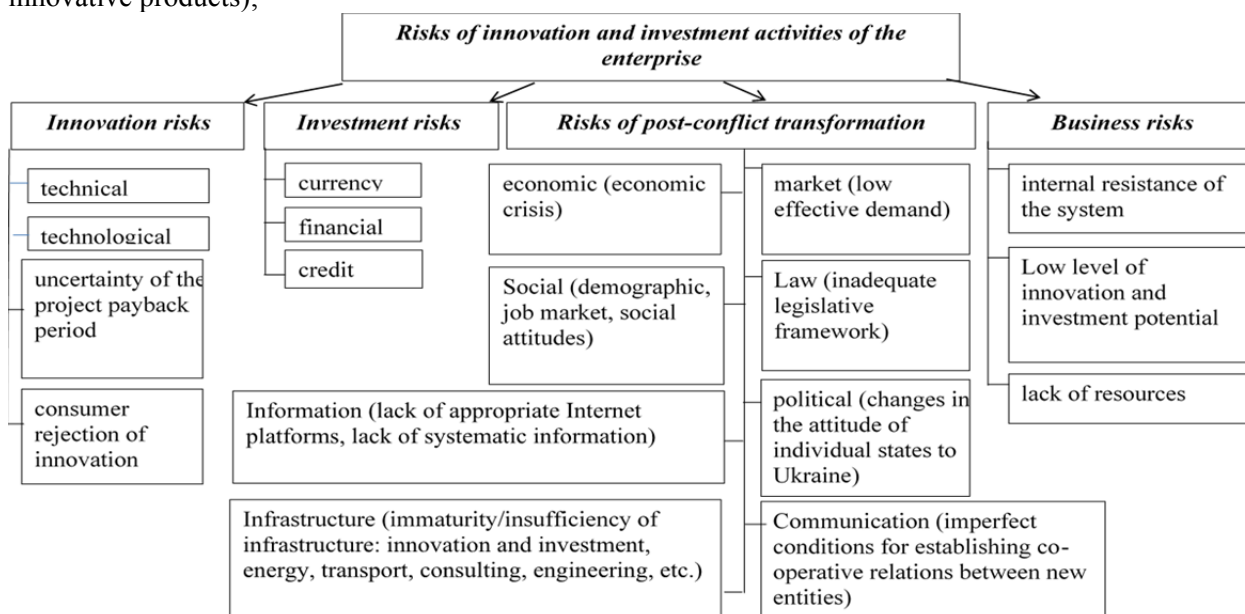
innovative products);

Risks of innovation and investment activities of the enterprise

Innovation risks

technical

technological

uncertainty of the project payback period

consumer rejection of innovation

Investment risks

currency

financial

credit

Risks of post-conflict transformation

economic (economic crisis)

Social (demographic, job market, social attitudes)

Information (lack of appropriate Internet platforms, lack of systematic information)

Infrastructure (immaturity/insufficiency of infrastructure: innovation and investment, energy, transport, consulting, engineering, etc.)

market (low effective demand)

Law (inadequate legislative framework)

political (changes in the attitude of individual states to Ukraine)

Communication (imperfect conditions for establishing cooperative relations between new entities)

Business risks

internal resistance of the system

Low level of innovation and investment potential

lack of resources